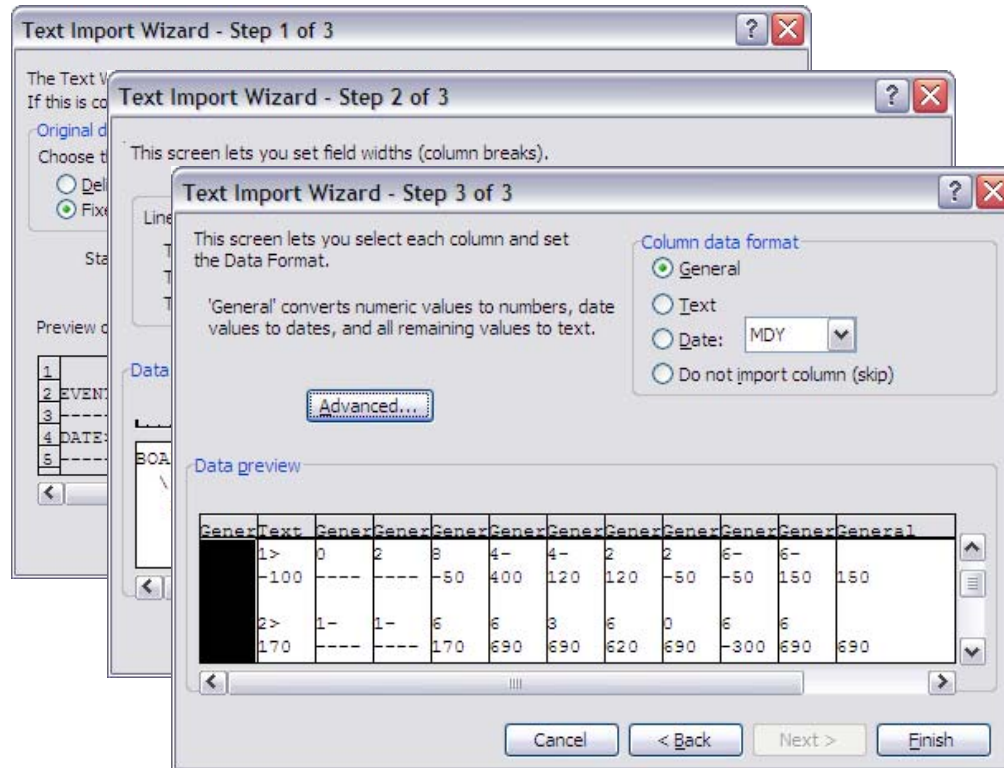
Text Import Wizard - Step 1 of 3

The Text W
If this is co

Original d
Choose t
Deli
Fixe

Sta

Preview o

1
2 EVENT
3 ----
4 DATE:
5 ----

Text Import Wizard - Step 2 of 3

This screen lets you set field widths (column breaks).

Line
T
T
T

Data

BOA
\

Text Import Wizard - Step 3 of 3

This screen lets you select each column and set the Data Format.

'General' converts numeric values to numbers, date values to dates, and all remaining values to text.

Advanced...

Column data format
General
Text
Date: MDY
Do not import column (skip)

Data preview

| Gener | Text | Gener | Gener | Gener | Gener | Gener | Gener | Gener | Gener | Gener | General |
|---|---|---|---|---|---|---|---|---|---|---|---|
| | 1> | 0 | 2 | 8 | 4- | 4- | 2 | 2 | 6- | 6- | |
| | -100 | ---- | ---- | -50 | 400 | 120 | 120 | -50 | -50 | 150 | 150 |
| | 2> | 1- | 1- | 6 | 6 | 3 | 6 | 0 | 6 | 6 | |
| | 170 | ---- | ---- | 170 | 690 | 690 | 620 | 690 | -300 | 690 | 690 |

Cancel
< Back
Next >
Finish